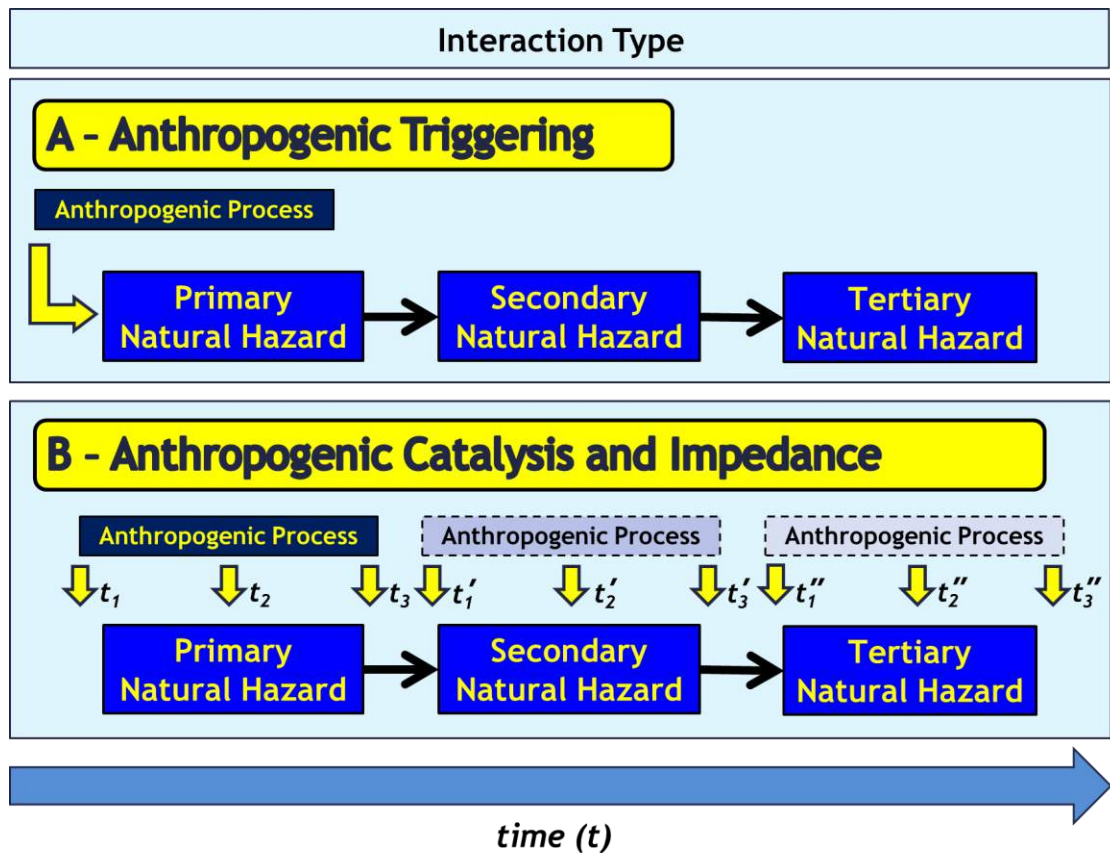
Interaction Type

A – Anthropogenic Triggering

Anthropogenic Process

Primary Natural Hazard

Secondary Natural Hazard

Tertiary Natural Hazard

B – Anthropogenic Catalysis and Impedance

Anthropogenic Process

Anthropogenic Process

Anthropogenic Process

$t_1$ $t_2$ $t_3$ $t_1'$ $t_2'$ $t_3'$ $t_1''$ $t_2''$ $t_3''$

Primary Natural Hazard

Secondary Natural Hazard

Tertiary Natural Hazard

time (t)